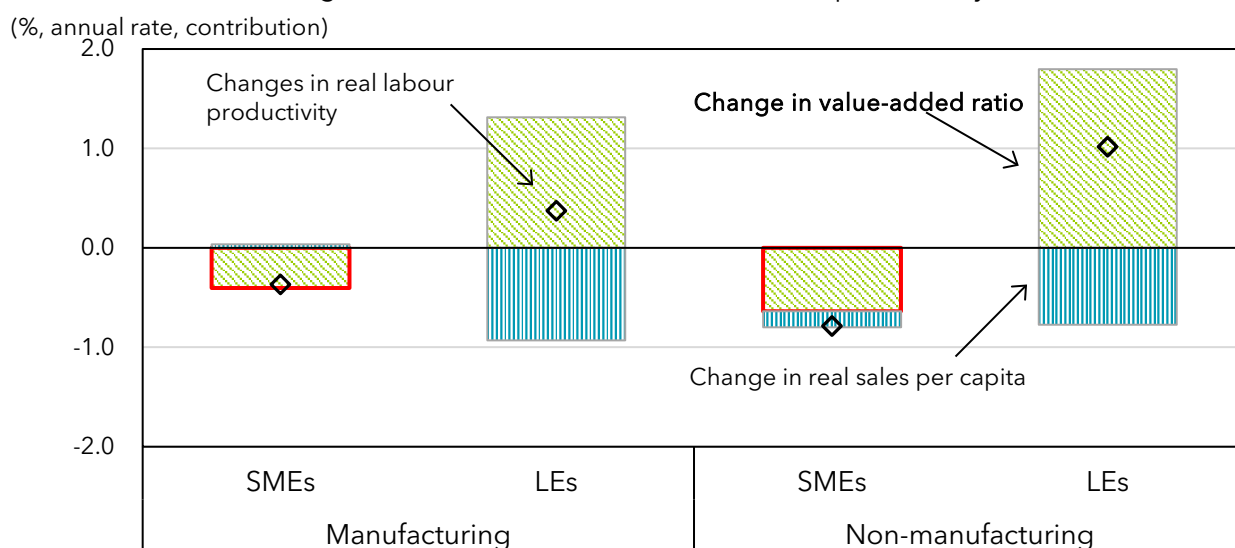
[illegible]

(%, annual rate, contribution)

2.0

1.0

0.0

-1.0

-2.0

Changes in real labour productivity

Change in value-added ratio

Change in real sales per capita

| Manufacturing | | Non-manufacturing | |
|---|---|---|---|
| SMEs | LEs | SMEs | LEs |